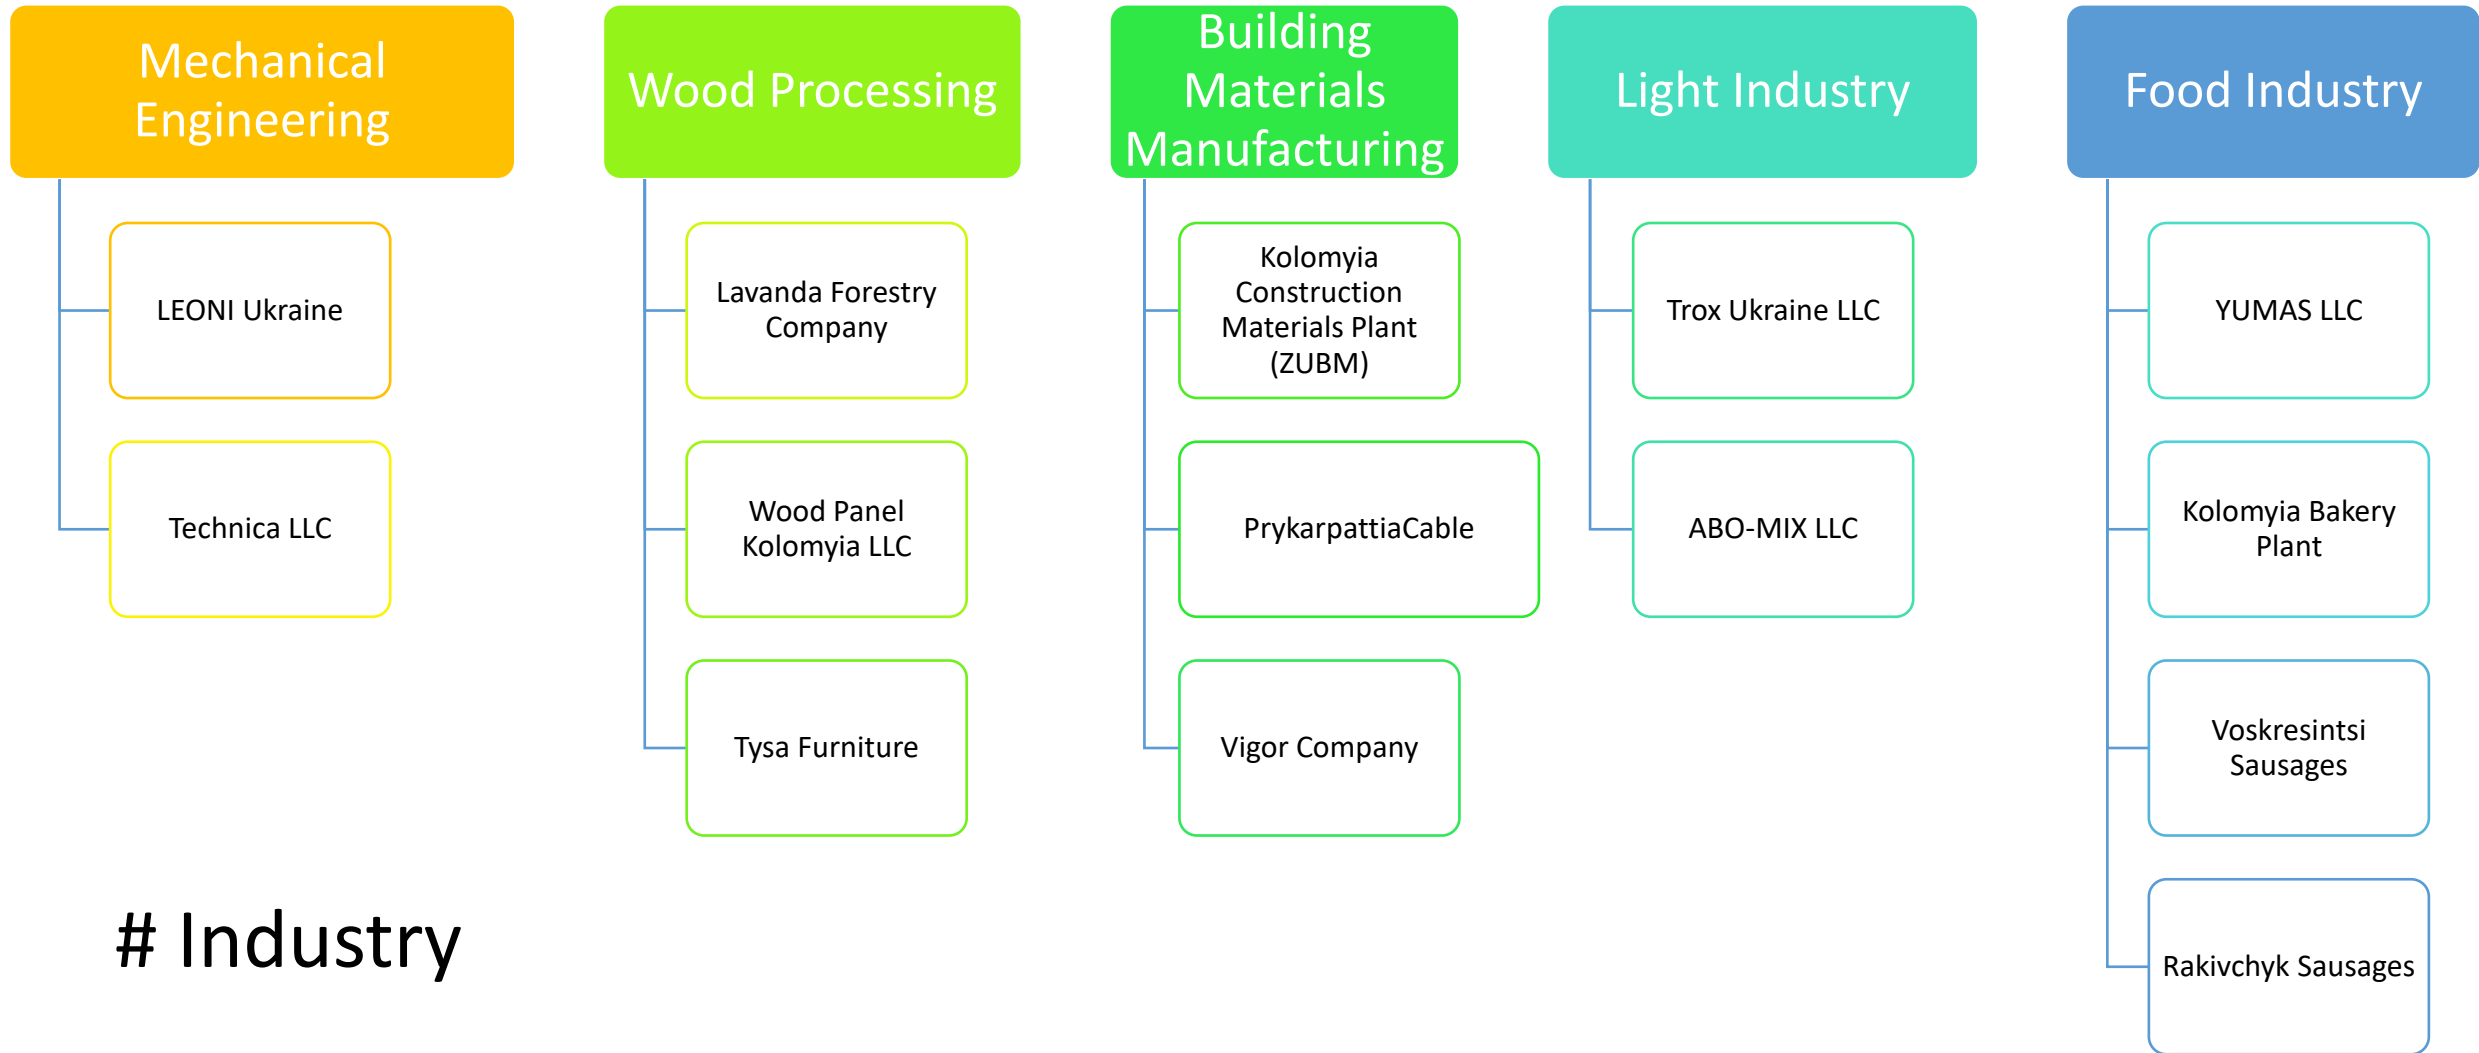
Mechanical Engineering

LEONI Ukraine

Technica LLC

Wood Processing

Lavanda Forestry Company

Wood Panel Kolomyia LLC

Tysa Furniture

Building Materials Manufacturing

Kolomyia Construction Materials Plant (ZUBM)

PrykarpattiaCable

Vigor Company

Light Industry

Trox Ukraine LLC

ABO-MIX LLC

Food Industry

YUMAS LLC

Kolomyia Bakery Plant

Voskresintsi Sausages

Rakivchyk Sausages

# Industry